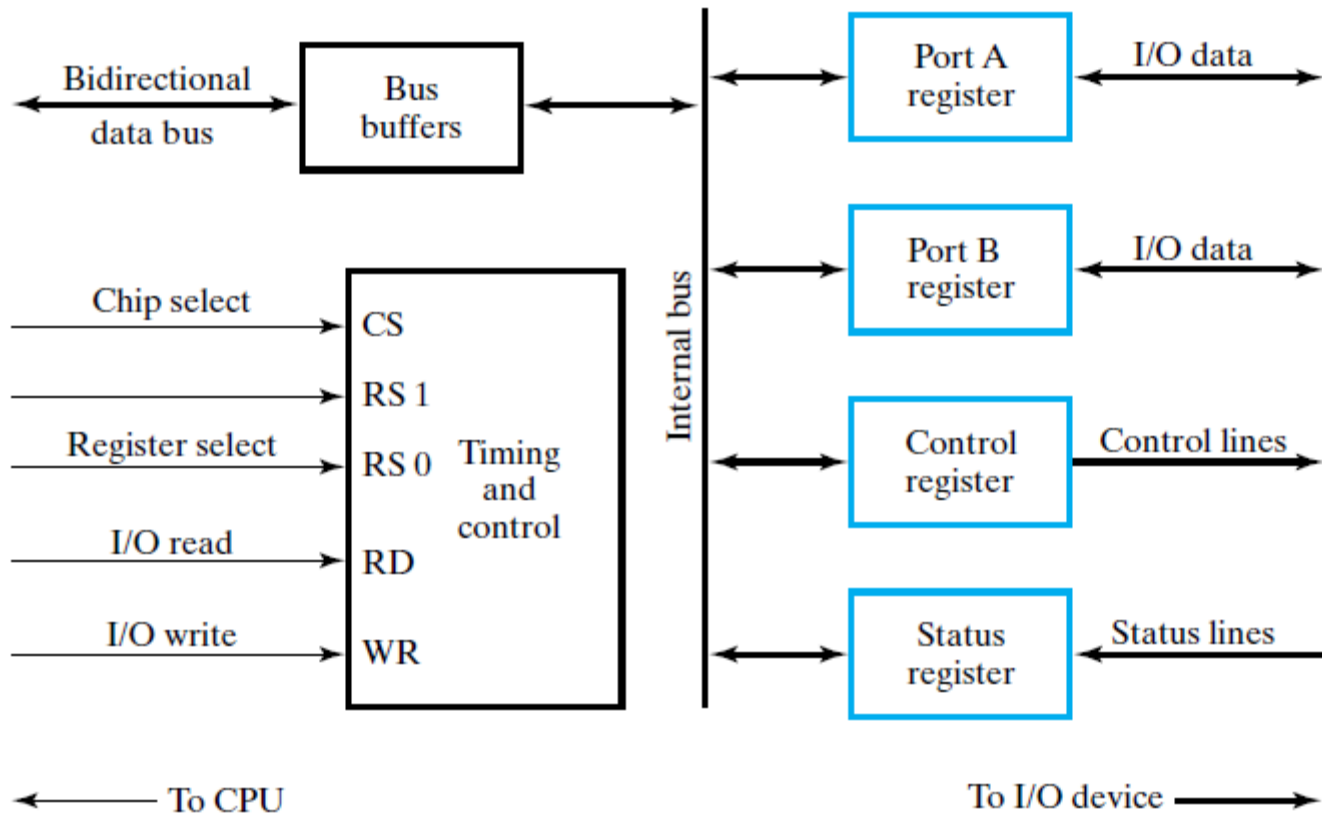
Bidirectional data bus

Bus buffers

Port A register

I/O data

Port B register

I/O data

Chip select

CS

RS 1

Register select

RS 0

Timing and control

I/O read

RD

I/O write

WR

Internal bus

Control register

Control lines

Status register

Status lines

To CPU

To I/O device